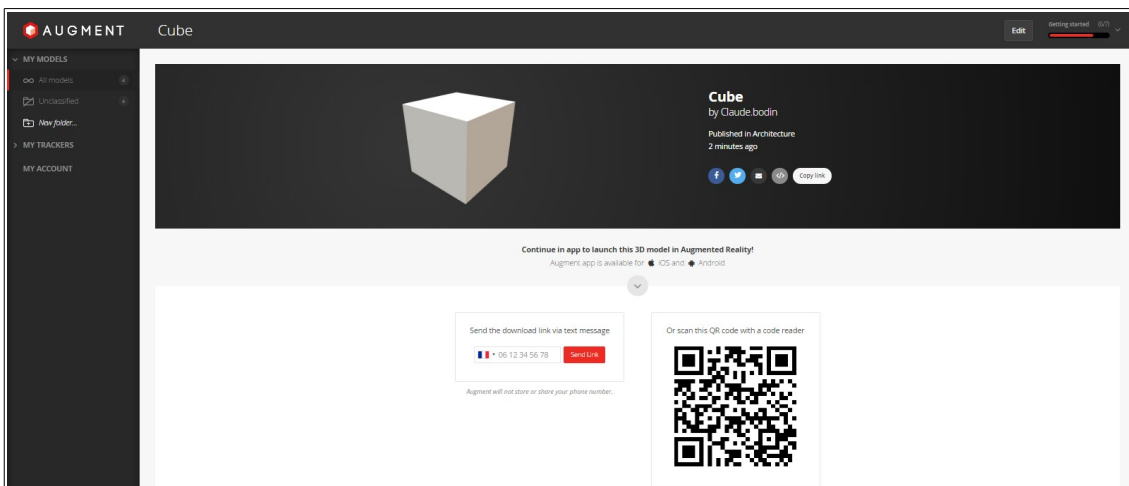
AUGMENT Cube

Edit Getting started (0/7)

MY MODELS
All models 4
Unclassified 4
New folder...
MY TRACKERS
MY ACCOUNT

Cube
by Claude.bodin
Published in Architecture
2 minutes ago

Copy link

Continue in app to launch this 3D model in Augmented Reality!
Augment app is available for iOS and Android

Send the download link via text message
06 12 34 56 78 Send Link
Augment will not store or share your phone number.

Or scan this QR code with a code reader